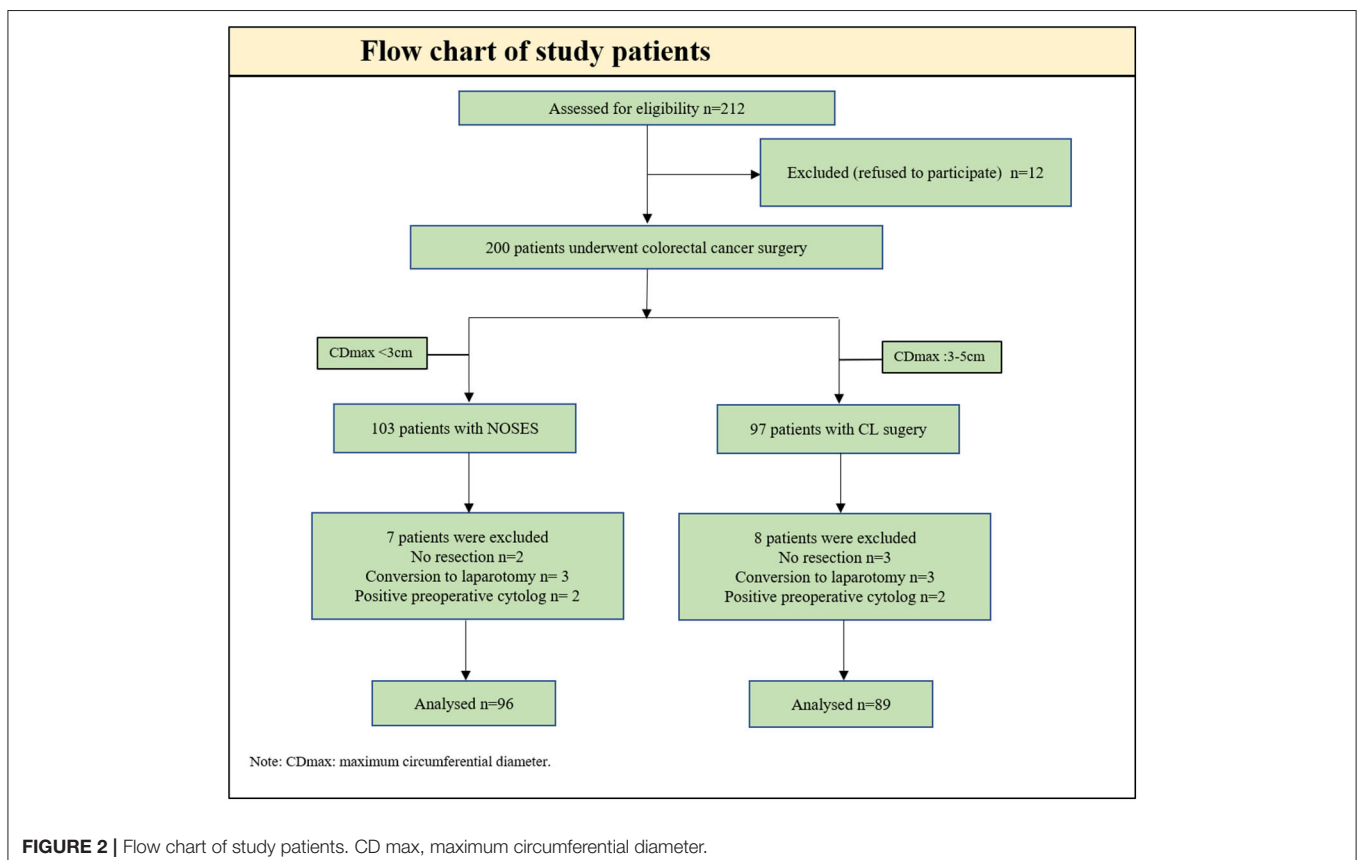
Flow chart of study patients

Assessed for eligibility n=212

Excluded (refused to participate) n=12

200 patients underwent colorectal cancer surgery

CDmax <3cm

CDmax :3-5cm

103 patients with NOSES

97 patients with CL sugery

7 patients were excluded
No resection n=2
Conversion to laparotomy n= 3
Positive preoperative cytolog n= 2

8 patients were excluded
No resection n=3
Conversion to laparotomy n=3
Positive preoperative cytolog n=2

Analysed n=96

Analysed n=89

Note: CDmax: maximum circumferential diameter.

FIGURE 2 | Flow chart of study patients. CD max, maximum circumferential diameter.